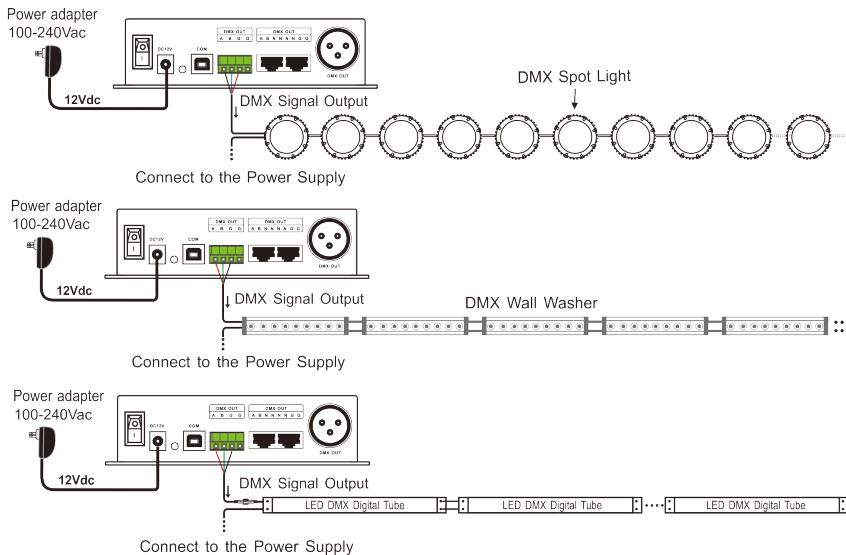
Power adapter
100-240Vac

12Vdc

DC12V COM DMX OUT A B G G DMX OUT A B N N N N G G DMX OUT

DMX Signal Output

DMX Spot Light

Connect to the Power Supply

Power adapter
100-240Vac

12Vdc

DC12V COM DMX OUT A B G G DMX OUT A B N N N N G G DMX OUT

DMX Signal Output

DMX Wall Washer

Connect to the Power Supply

Power adapter
100-240Vac

12Vdc

DC12V COM DMX OUT A B G G DMX OUT A B N N N N G G DMX OUT

DMX Signal Output

LED DMX Digital Tube

LED DMX Digital Tube

LED DMX Digital Tube

Connect to the Power Supply